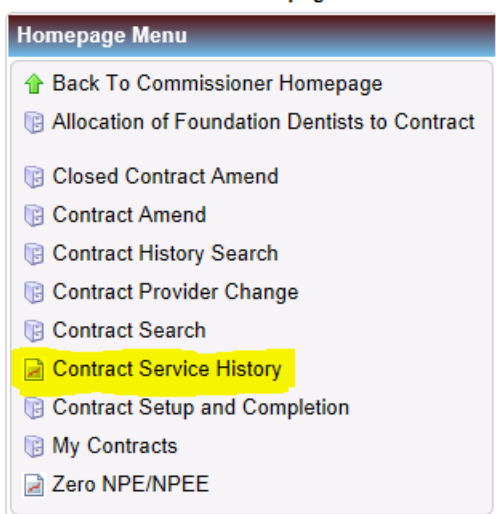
Homepage Menu

Back To Commissioner Homepage
Allocation of Foundation Dentists to Contract

Closed Contract Amend
Contract Amend
Contract History Search
Contract Provider Change
Contract Search
Contract Service History
Contract Setup and Completion
My Contracts
Zero NPE/NPEE